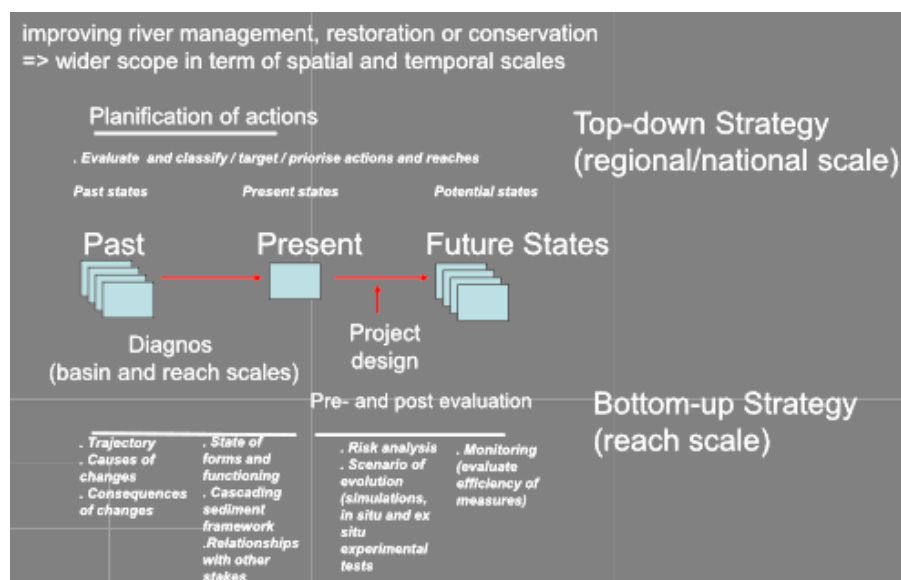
improving river management, restoration or conservation
=> wider scope in term of spatial and temporal scales

Planification of actions

. Evaluate and classify / target / priorise actions and reaches

Past states

Present states

Potential states

Top-down Strategy (regional/national scale)

Past

Present

Future States

Project design

Diagnos (basin and reach scales)

Pre- and post evaluation

Bottom-up Strategy (reach scale)

. Trajectory
. Causes of changes
. Consequences of changes

. State of forms and functioning
. Cascading sediment framework
.Relationships with other stakes

. Risk analysis
. Scenario of evolution (simulations, in situ and ex situ experimental tests

. Monitoring (evaluate efficiency of measures)